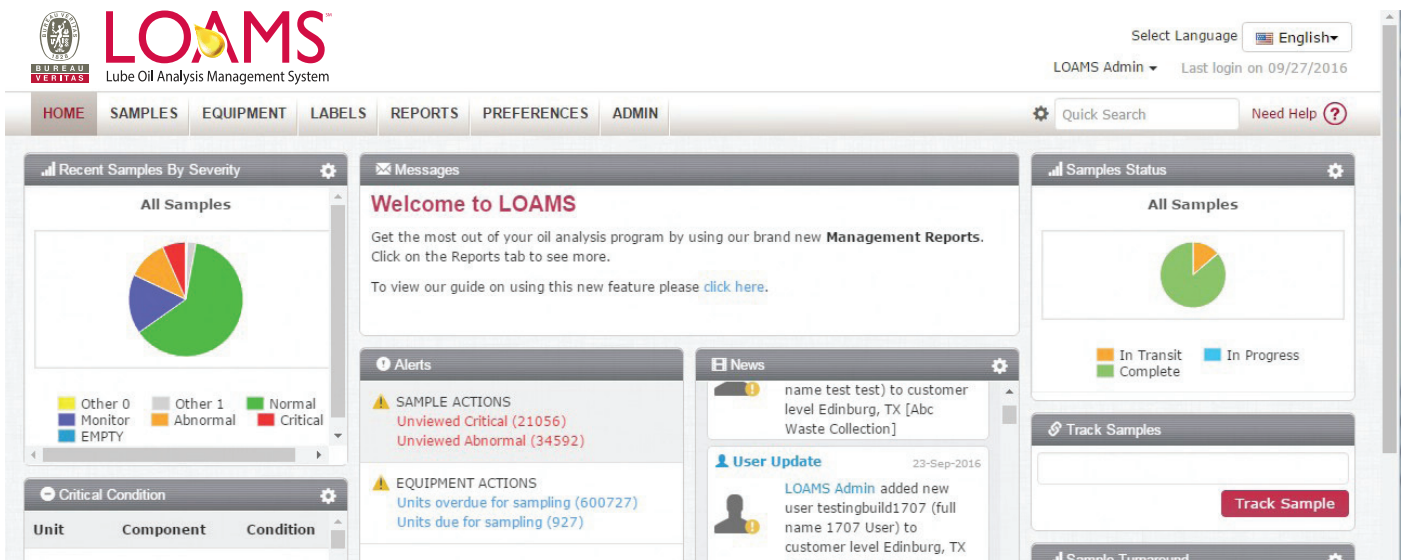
BUREAU VERITAS 1828

LOAMS℠
Lube Oil Analysis Management System

Select Language English▾
LOAMS Admin ▾ Last login on 09/27/2016

HOME SAMPLES EQUIPMENT LABELS REPORTS PREFERENCES ADMIN
Quick Search
Need Help ?

Recent Samples By Severity
All Samples
Other 0 Other 1 Normal
Monitor Abnormal Critical
EMPTY

Critical Condition
Unit Component Condition

Messages
Welcome to LOAMS
Get the most out of your oil analysis program by using our brand new **Management Reports**. Click on the Reports tab to see more.

To view our guide on using this new feature please click here.

Alerts
SAMPLE ACTIONS
Unviewed Critical (21056)
Unviewed Abnormal (34592)

EQUIPMENT ACTIONS
Units overdue for sampling (600727)
Units due for sampling (927)

News
name test test) to customer level Edinburg, TX [Abc Waste Collection]

User Update 23-Sep-2016
LOAMS Admin added new user testingbuild1707 (full name 1707 User) to customer level Edinburg, TX

Samples Status
All Samples
In Transit In Progress
Complete

Track Samples
Track Sample

Sample Turnaround